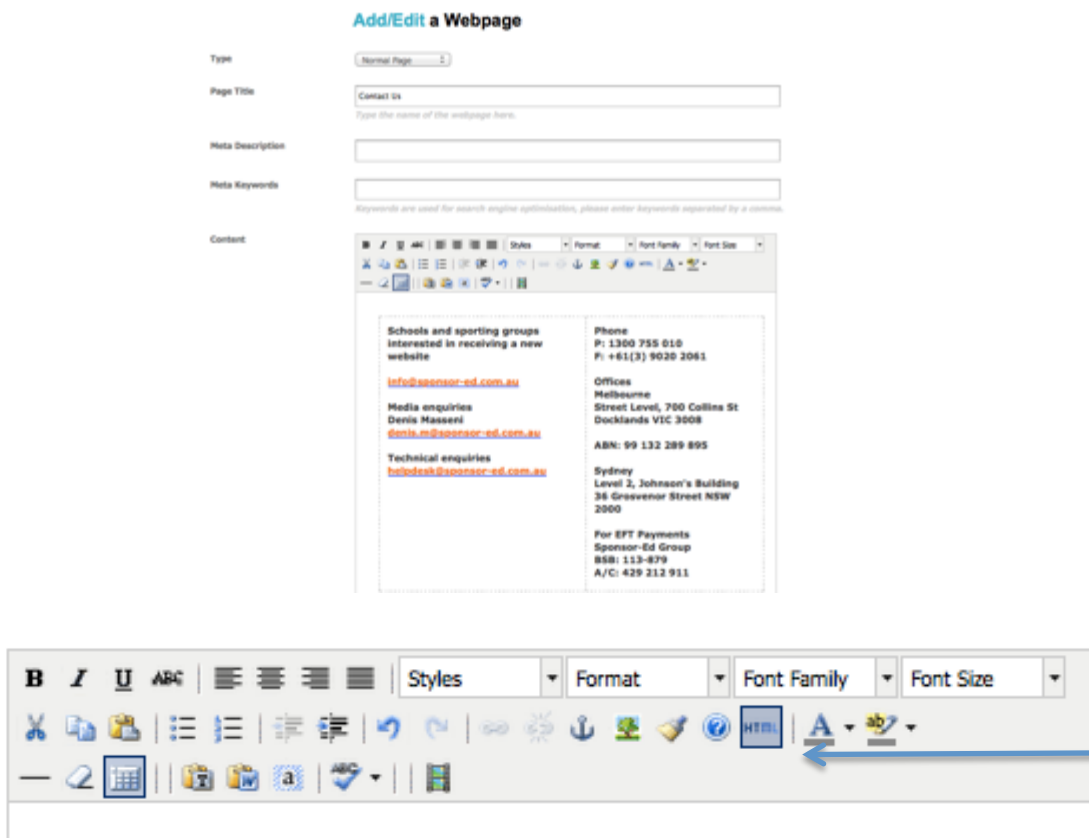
Add/Edit a Webpage

Type
Normal Page

Page Title
Contact Us
Type the name of the webpage here.

Meta Description

Meta Keywords
Keywords are used for search engine optimisation, please enter keywords separated by a comma.

Content
B I U ABC Styles Format Font Family Font Size

Schools and sporting groups interested in receiving a new website

info@sponsor-ed.com.au

Media enquiries
Denis Masseni
denis.m@sponsor-ed.com.au

Technical enquiries
helpdesk@sponsor-ed.com.au

Phone
P: 1300 755 010
F: +61(3) 9020 2061

Offices
Melbourne
Street Level, 700 Collins St
Docklands VIC 3008

ABN: 99 132 289 895

Sydney
Level 2, Johnson's Building
36 Grosvenor Street NSW 2000

For EFT Payments
Sponsor-Ed Group
BSB: 113-879
A/C: 429 212 911

B I U ABC Styles Format Font Family Font Size
HTML A ab
a ABC